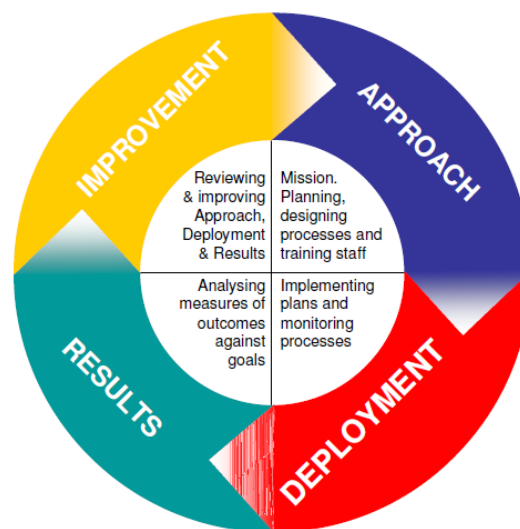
IMPROVEMENT

APPROACH

Reviewing & improving Approach, Deployment & Results

Mission. Planning, designing processes and training staff

Analysing measures of outcomes against goals

Implementing plans and monitoring processes

RESULTS

DEPLOYMENT